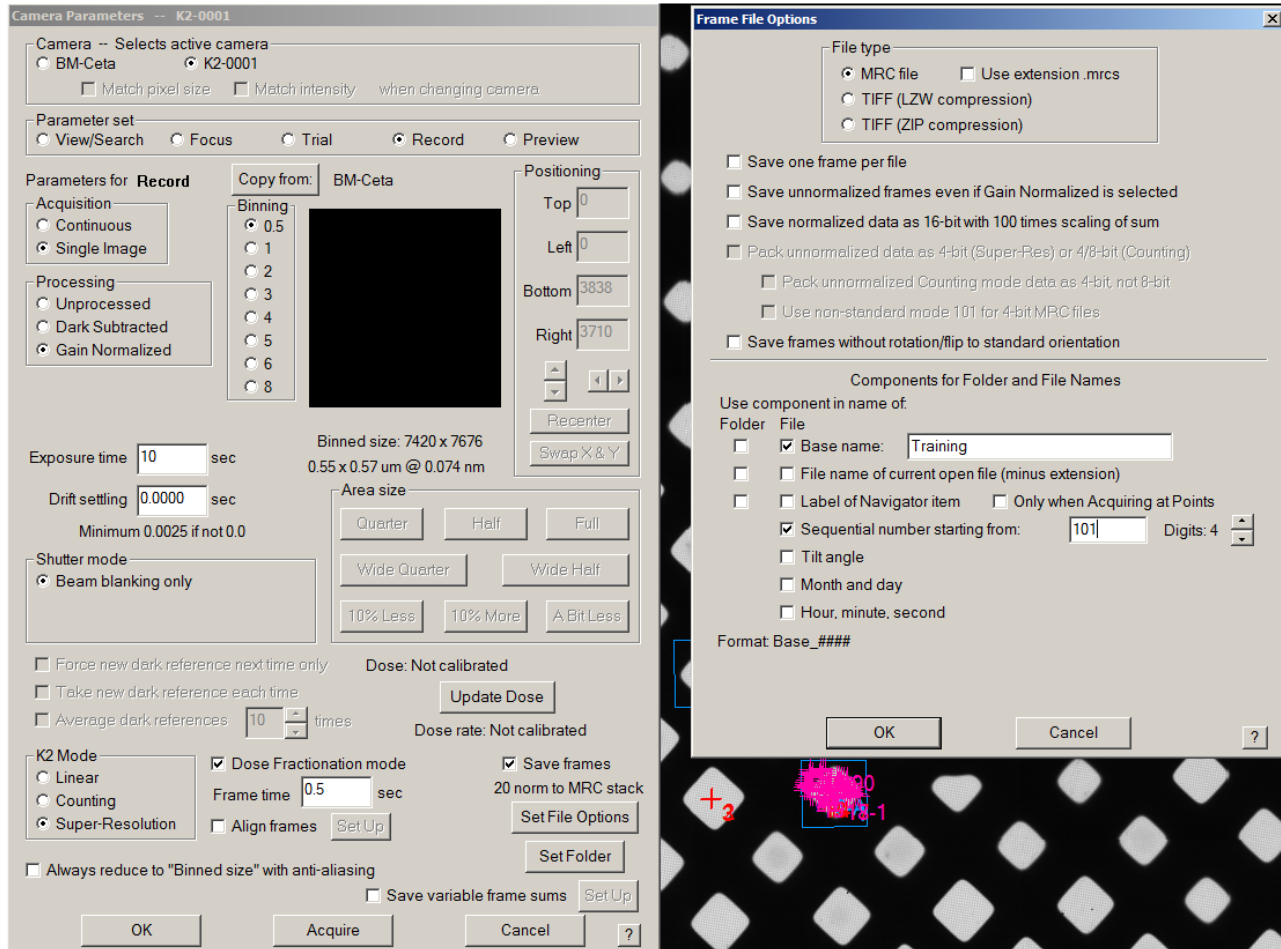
Camera Parameters -- K2-0001

Camera -- Selects active camera
BM-Ceta
K2-0001
Match pixel size
Match intensity
when changing camera

Parameter set
View/Search
Focus
Trial
Record
Preview

Parameters for Record
Copy from:
BM-Ceta

Acquisition
Continuous
Single Image

Binning
0.5
1
2
3
4
5
6
8

Processing
Unprocessed
Dark Subtracted
Gain Normalized

Positioning
Top 0
Left 0
Bottom 3838
Right 3710
Recenter
Swap X & Y

Binned size: 7420 x 7676
0.55 x 0.57 um @ 0.074 nm

Exposure time 10 sec
Drift settling 0.0000 sec
Minimum 0.0025 if not 0.0

Area size
Quarter
Half
Full
Wide Quarter
Wide Half
10% Less
10% More
A Bit Less

Shutter mode
Beam blanking only

Force new dark reference next time only
Take new dark reference each time
Average dark references 10 times
Dose: Not calibrated
Update Dose
Dose rate: Not calibrated

K2 Mode
Linear
Counting
Super-Resolution
Dose Fractionation mode
Frame time 0.5 sec
Align frames
Set Up
Save frames
20 norm to MRC stack
Set File Options
Set Folder
Always reduce to "Binned size" with anti-aliasing
Save variable frame sums
Set Up
OK
Acquire
Cancel
?

Frame File Options

File type
MRC file
Use extension .mrcs
TIFF (LZW compression)
TIFF (ZIP compression)

Save one frame per file
Save unnormalized frames even if Gain Normalized is selected
Save normalized data as 16-bit with 100 times scaling of sum
Pack unnormalized data as 4-bit (Super-Res) or 4/8-bit (Counting)
Pack unnormalized Counting mode data as 4-bit, not 8-bit
Use non-standard mode 101 for 4-bit MRC files
Save frames without rotation/flip to standard orientation

Components for Folder and File Names
Use component in name of:
Folder File
Base name: Training
File name of current open file (minus extension)
Label of Navigator item
Only when Acquiring at Points
Sequential number starting from: 101
Digits: 4
Tilt angle
Month and day
Hour, minute, second

Format: Base_####

OK
Cancel
?

3